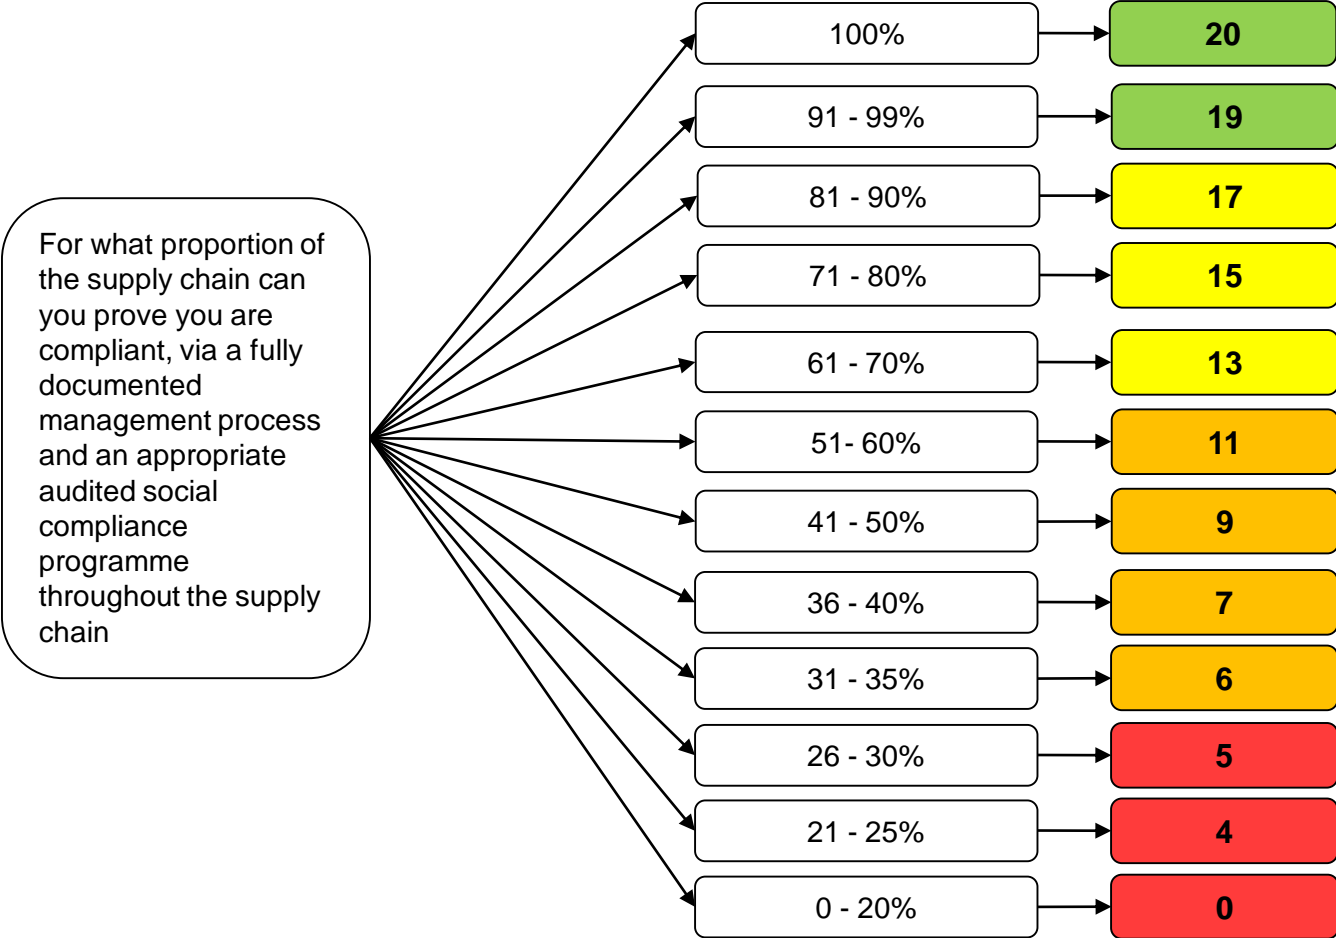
For what proportion of the supply chain can you prove you are compliant, via a fully documented management process and an appropriate audited social compliance programme throughout the supply chain

100%
20

91 - 99%
19

81 - 90%
17

71 - 80%
15

61 - 70%
13

51- 60%
11

41 - 50%
9

36 - 40%
7

31 - 35%
6

26 - 30%
5

21 - 25%
4

0 - 20%
0